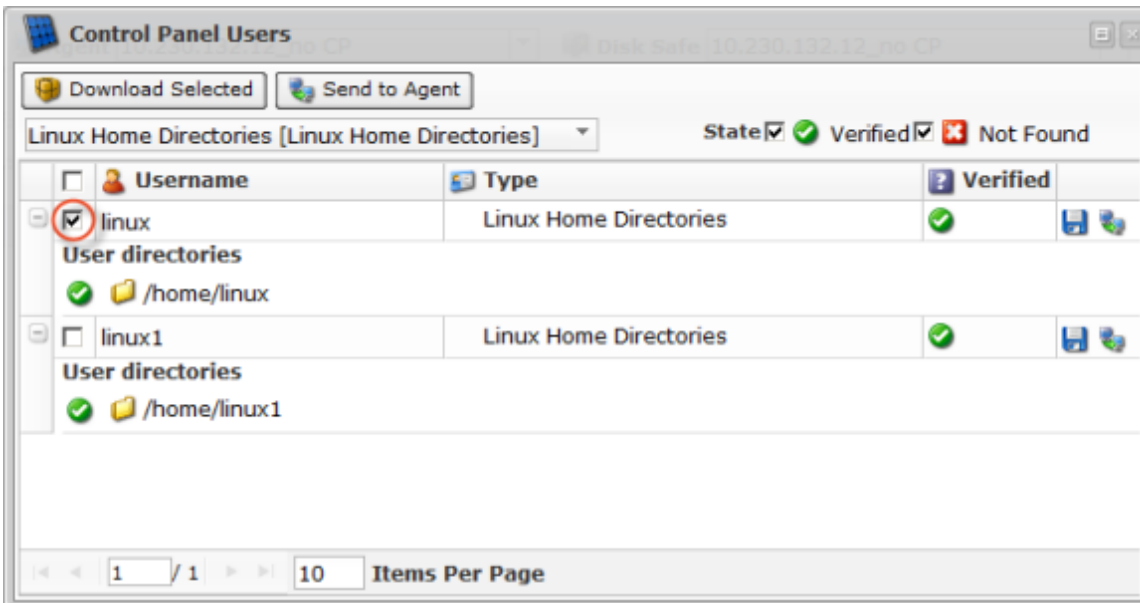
Control Panel Users

Download Selected | Send to Agent

Linux Home Directories [Linux Home Directories]

State Verified Not Found

| | Username | Type | Verified |
|---|---|---|---|
| ☑ | linux | Linux Home Directories | |

User directories

/home/linux

| | Username | Type | Verified |
|---|---|---|---|
| ☐ | linux1 | Linux Home Directories | |

User directories

/home/linux1

1 / 1 10 Items Per Page